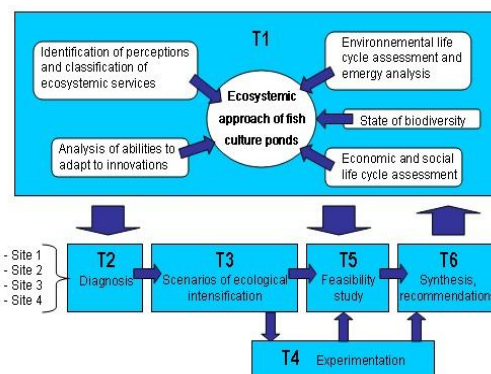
T1

Identification of perceptions and classification of ecosystemic services

Environnemental life cycle assessment and emergy analysis

Ecosystemic approach of fish culture ponds

State of biodiversity

Analysis of abilities to adapt to innovations

Economic and social life cycle assessment

- Site 1
- Site 2
- Site 3
- Site 4

T2
Diagnosis

T3
Scenarios of ecological intensification

T5
Feasibility study

T6
Synthesis, recommendation

T4 Experimentation